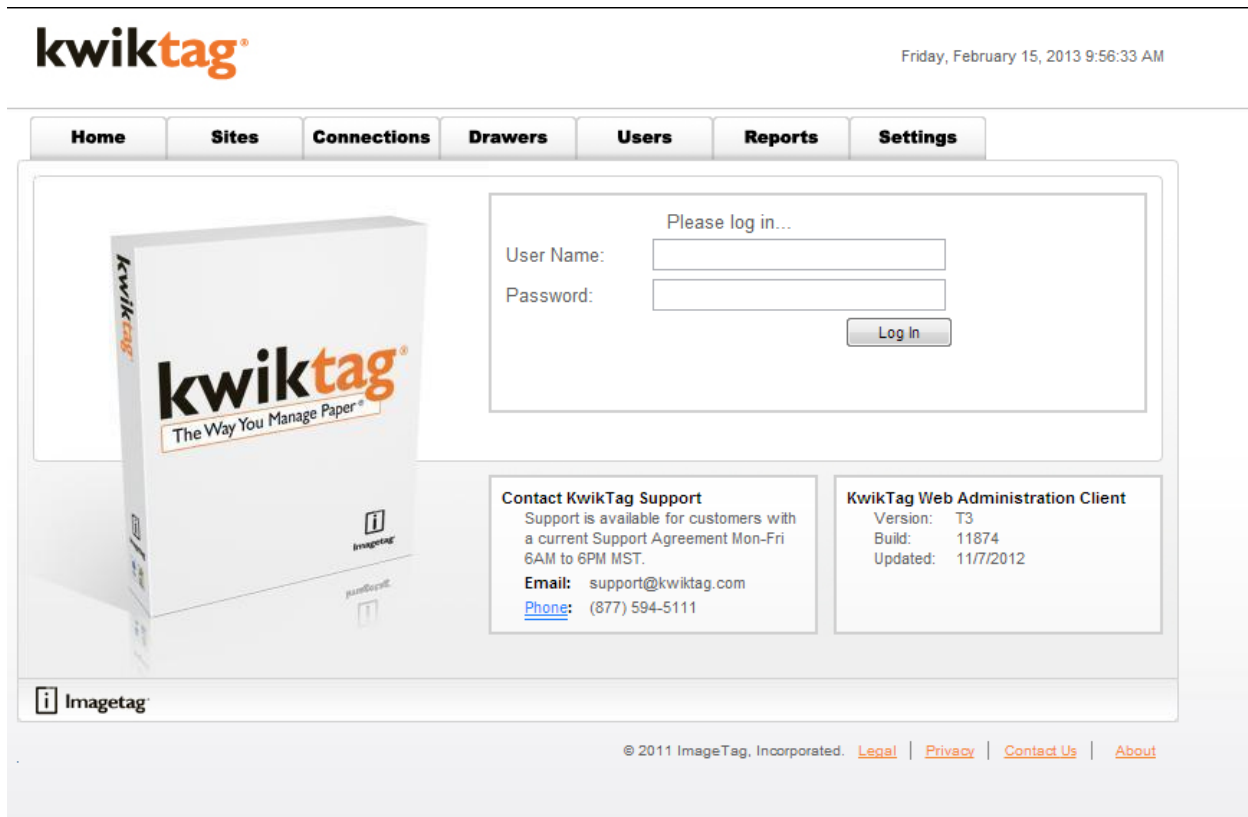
kwiktag®

Friday, February 15, 2013 9:56:33 AM

Home | Sites | Connections | Drawers | Users | Reports | Settings

kwiktag

kwiktag®
The Way You Manage Paper®

i Imagetag

Please log in...
User Name:
Password:
Log In

Contact KwikTag Support
Support is available for customers with a current Support Agreement Mon-Fri 6AM to 6PM MST.
Email: support@kwiktag.com
Phone: (877) 594-5111

KwikTag Web Administration Client
Version: T3
Build: 11874
Updated: 11/7/2012

i Imagetag

© 2011 ImageTag, Incorporated. Legal | Privacy | Contact Us | About